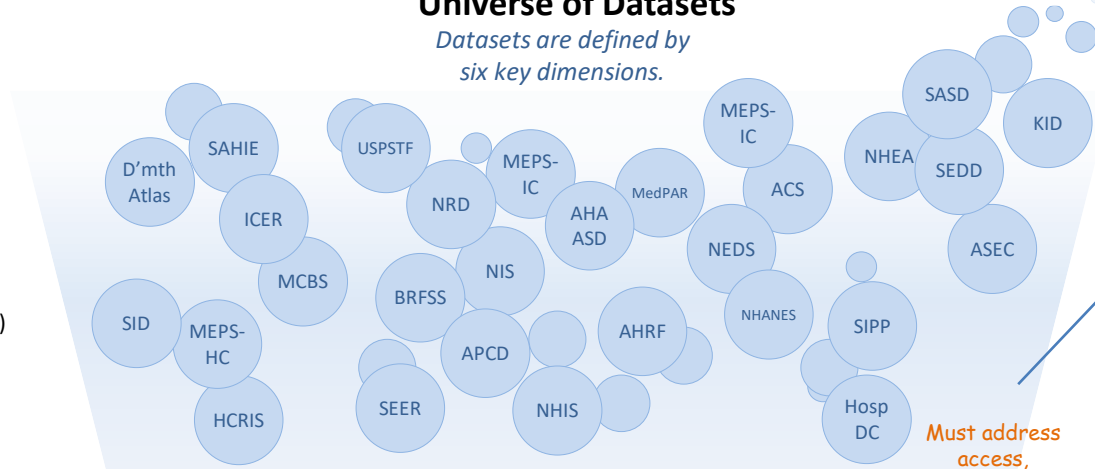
Universe of Datasets

Datasets are defined by six key dimensions.

SAHIE

D'mth Atlas

ICER

MCBS

USPSTF

NRD

MEPS-IC

AHA ASD

MedPAR

MEPS-IC

ACS

NEDS

NHEA

SASD

SEDD

KID

ASEC

NIS

BRFSS

SID

MEPS-HC

HCRIS

APCD

SEER

NHIS

AHRF

NHANES

SIPP

Hosp DC

Must address access,